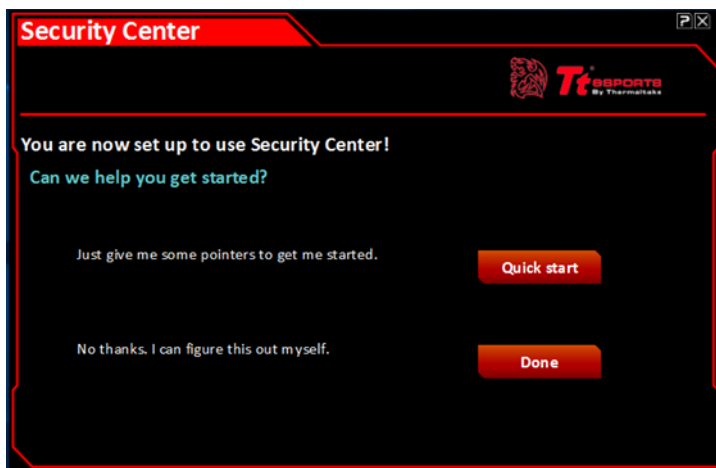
Security Center

?X

Tt eSPORTS By Thermaltake

You are now set up to use Security Center!

Can we help you get started?

Just give me some pointers to get me started.

Quick start

No thanks. I can figure this out myself.

Done